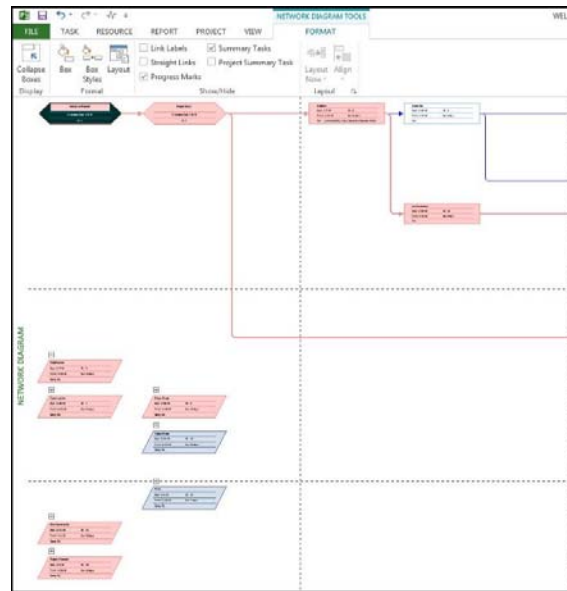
NETWORK DIAGRAM TOOLS

WEL

FILE TASK RESOURCE REPORT PROJECT VIEW FORMAT

Collapse Boxes

Box

Box Styles

Layout

Link Labels

Straight Links

Progress Marks

Summary Tasks

Project Summary Task

Layout Now

Align

Display

Format

Show/Hide

Layout

NETWORK DIAGRAM

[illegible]